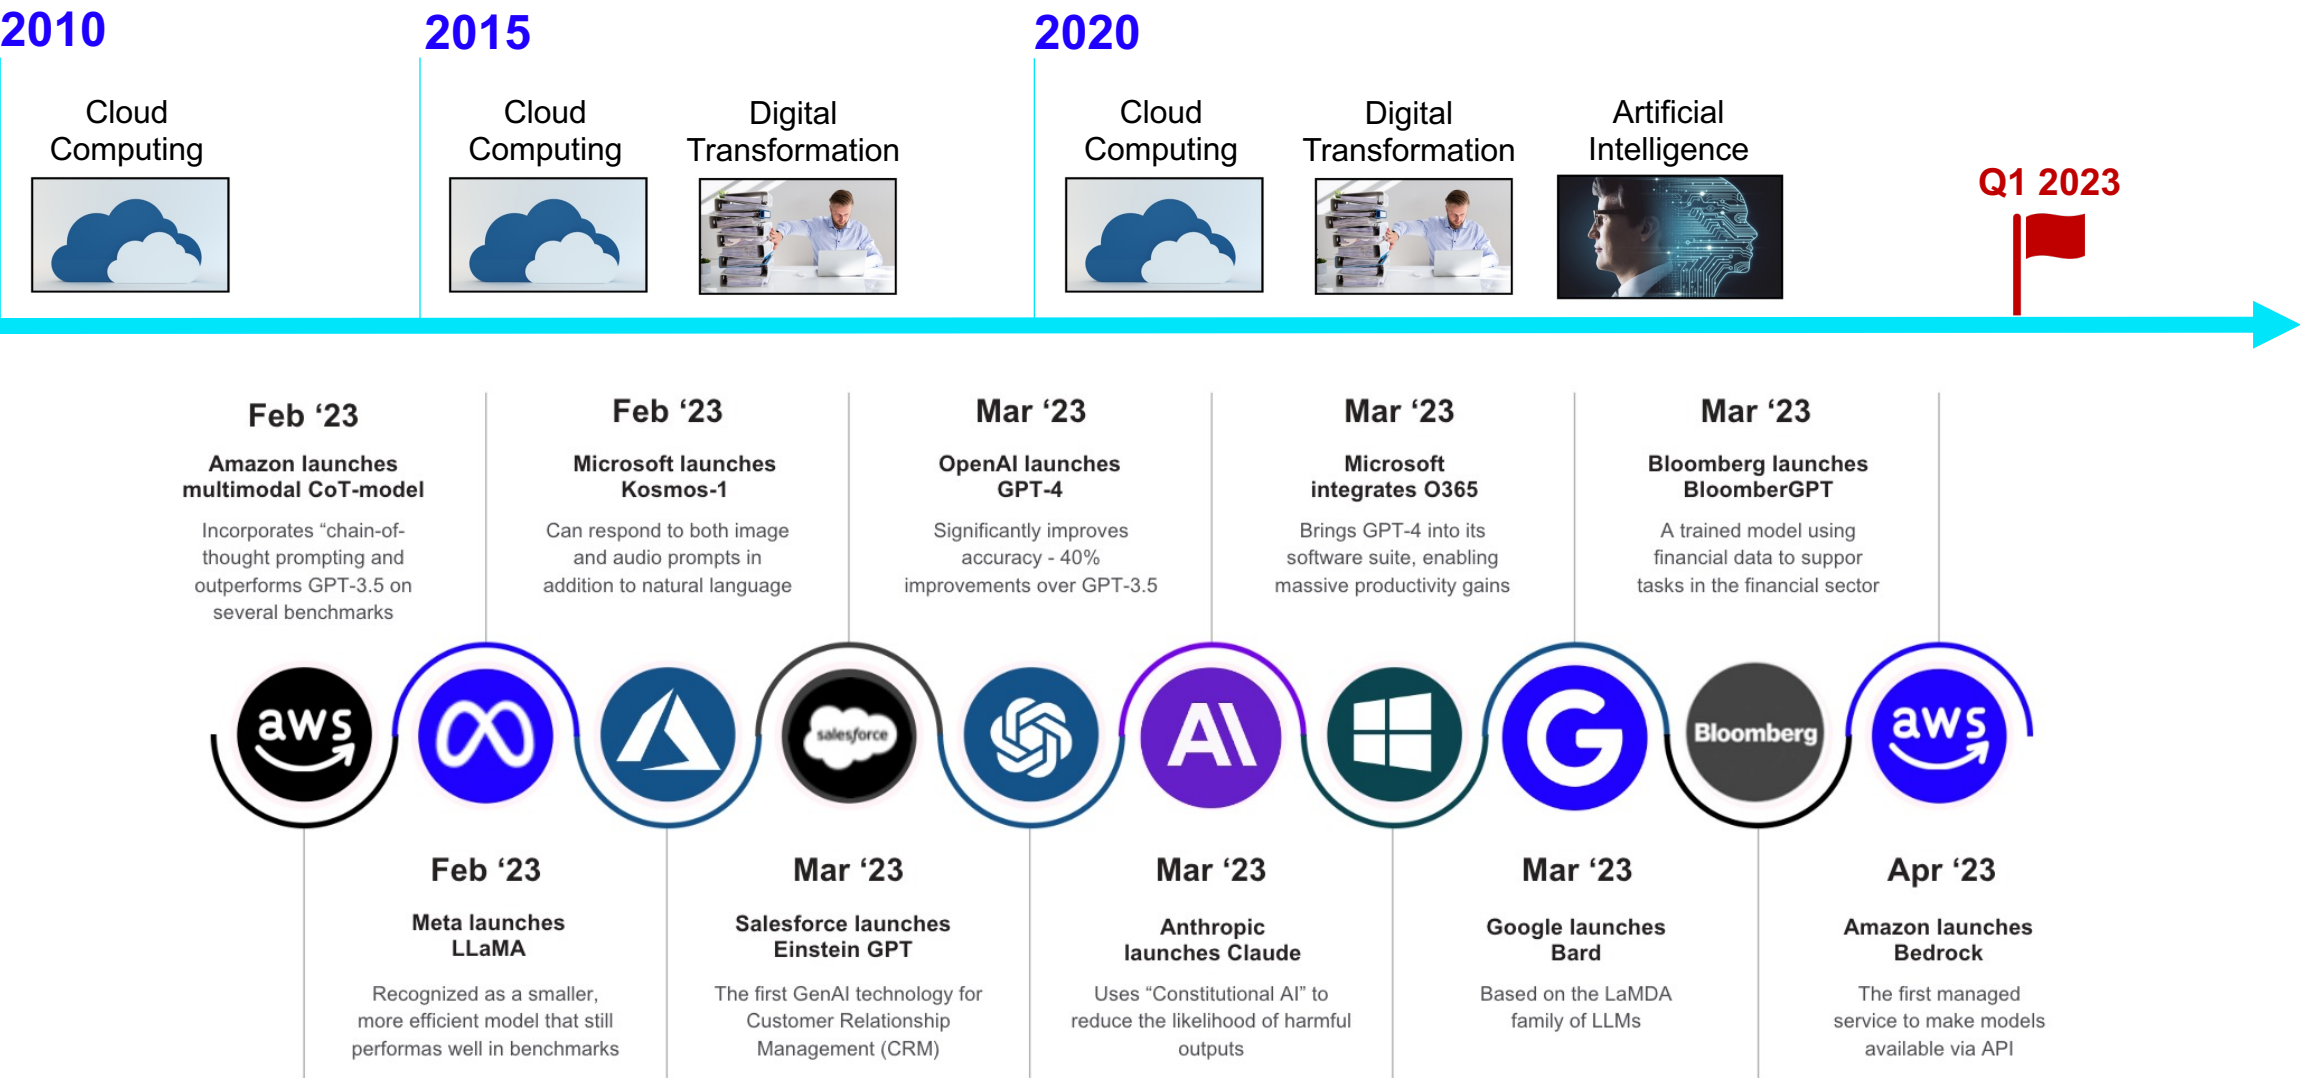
2010

Cloud Computing

2015

Cloud Computing

Digital Transformation

2020

Cloud Computing

Digital Transformation

Artificial Intelligence

Q1 2023

Feb '23
Amazon launches multimodal CoT-model
Incorporates "chain-of-thought prompting and outperforms GPT-3.5 on several benchmarks

Feb '23
Microsoft launches Kosmos-1
Can respond to both image and audio prompts in addition to natural language

Mar '23
OpenAI launches GPT-4
Significantly improves accuracy - 40% improvements over GPT-3.5

Mar '23
Microsoft integrates O365
Brings GPT-4 into its software suite, enabling massive productivity gains

Mar '23
Bloomberg launches BloomberGPT
A trained model using financial data to suppor tasks in the financial sector

aws

salesforce

AI

Bloomberg

aws

Feb '23
Meta launches LLaMA
Recognized as a smaller, more efficient model that still performas well in benchmarks

Mar '23
Salesforce launches Einstein GPT
The first GenAI technology for Customer Relationship Management (CRM)

Mar '23
Anthropic launches Claude
Uses "Constitutional AI" to reduce the likelihood of harmful outputs

Mar '23
Google launches Bard
Based on the LaMDA family of LLMs

Apr '23
Amazon launches Bedrock
The first managed service to make models available via API